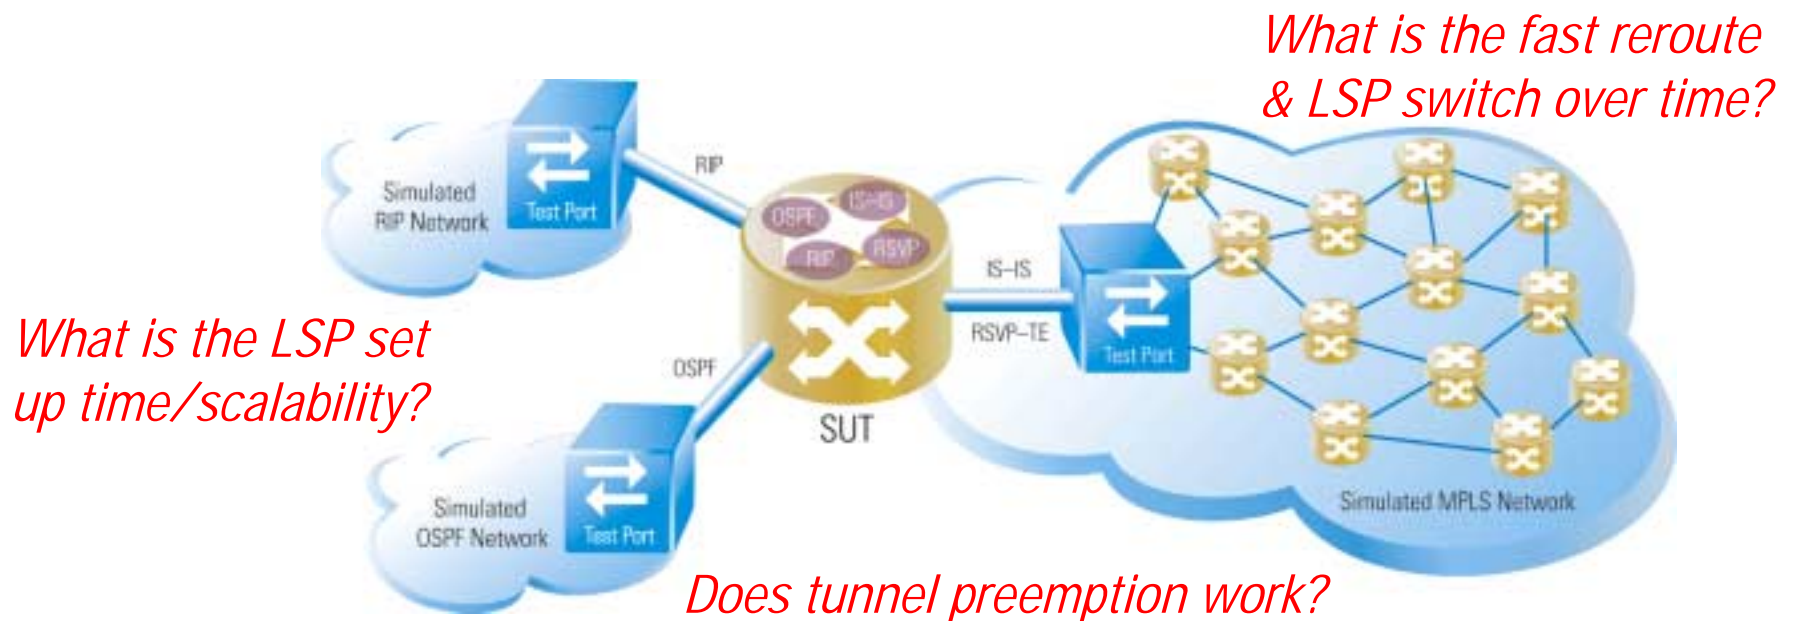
What is the fast reroute & LSP switch over time?

Simulated RIP Network

Test Port

RIP

OSPF

IS-IS

RIP

RSVP

IS-IS

RSVP-TE

Test Port

What is the LSP set up time/scalability?

OSPF

SUT

Simulated OSPF Network

Test Port

Simulated MPLS Network

Does tunnel preemption work?